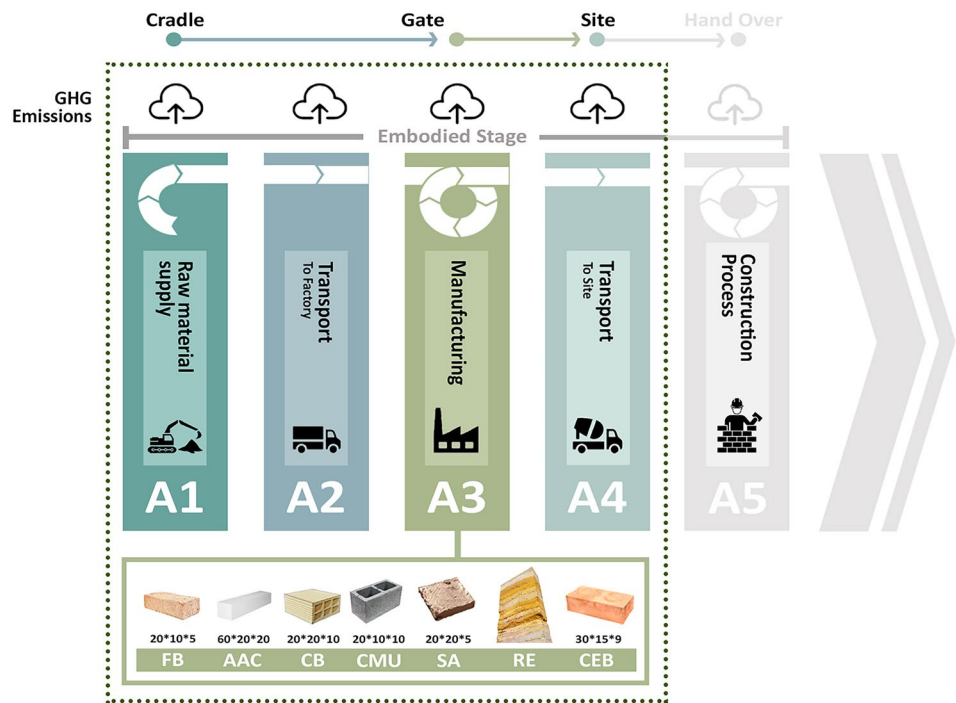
Cradle Gate Site Hand Over

GHG Emissions

Embodied Stage

Raw material supply

A1

Transport
To Factory

A2

Manufacturing

A3

Transport
To Site

A4

Construction Process

A5

20*10*5 60*20*20 20*20*10 20*10*10 20*20*5 30*15*9

FB AAC CB CMU SA RE CEB